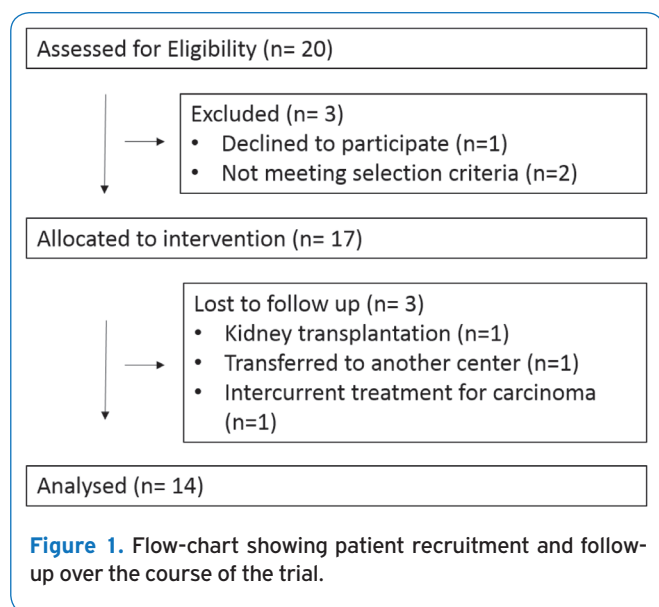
Assessed for Eligibility (n= 20)

Excluded (n= 3)
• Declined to participate (n=1)
• Not meeting selection criteria (n=2)

Allocated to intervention (n= 17)

Lost to follow up (n= 3)
• Kidney transplantation (n=1)
• Transferred to another center (n=1)
• Intercurrent treatment for carcinoma (n=1)

Analysed (n= 14)

Figure 1. Flow-chart showing patient recruitment and follow-up over the course of the trial.